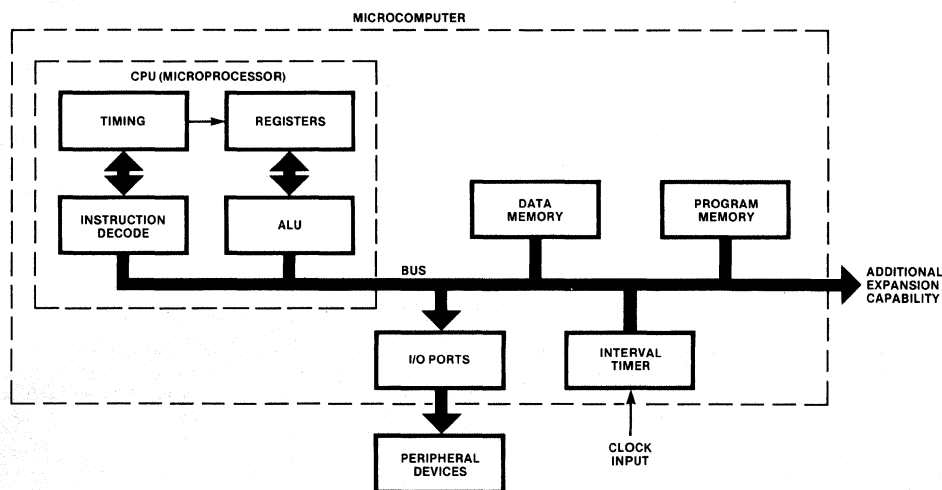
MICROCOMPUTER

CPU (MICROPROCESSOR)

TIMING

REGISTERS

INSTRUCTION DECODE

ALU

DATA MEMORY

PROGRAM MEMORY

BUS

ADDITIONAL EXPANSION CAPABILITY

I/O PORTS

INTERVAL TIMER

PERIPHERAL DEVICES

CLOCK INPUT